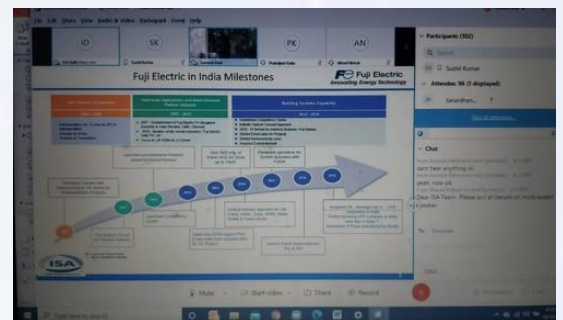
File Edit Share View Audio & Video Participant Event Help

ID SK PK AN

Fuji Electric in India Milestones

Fuji Electric
Innovating Energy Technology

ISA

Participants (102)

Sushil Kumar

Attendee: 96 (1 displayed)

Janardhan...

Chat

cant hear anything sir

yeah, now ok

Dear ISA Team - Please put all people on mute except speaker

Mute Start video Share Record